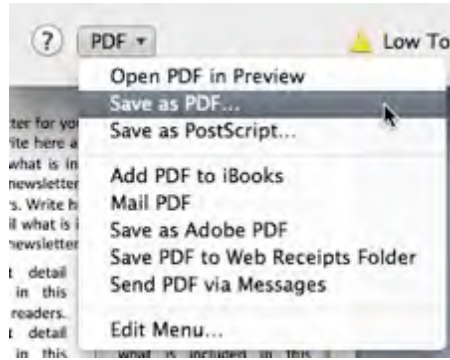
?
PDF ▾
Low To

Open PDF in Preview
Save as PDF...
Save as PostScript...

Add PDF to iBooks
Mail PDF
Save as Adobe PDF
Save PDF to Web Receipts Folder
Send PDF via Messages

Edit Menu...

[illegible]ter for yo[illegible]
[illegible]ite here a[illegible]
what is in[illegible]
newsletter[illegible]
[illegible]s. Write h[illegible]
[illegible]l what is i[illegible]
newsletter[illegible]
t detail
in this
readers.
t detail
in this
what is included in this